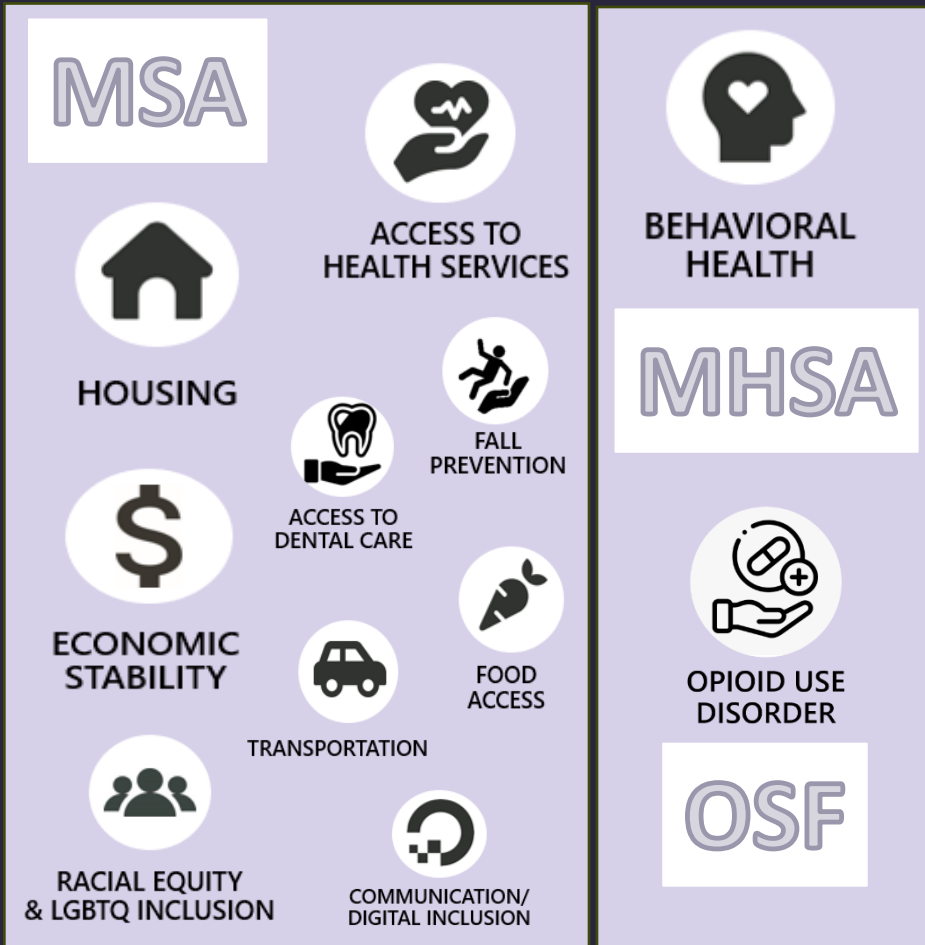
MSA

ACCESS TO HEALTH SERVICES

HOUSING

FALL PREVENTION

ACCESS TO DENTAL CARE

ECONOMIC STABILITY

FOOD ACCESS

TRANSPORTATION

RACIAL EQUITY & LGBTQ INCLUSION

COMMUNICATION/ DIGITAL INCLUSION

BEHAVIORAL HEALTH

MHSA

OPIOID USE DISORDER

OSF